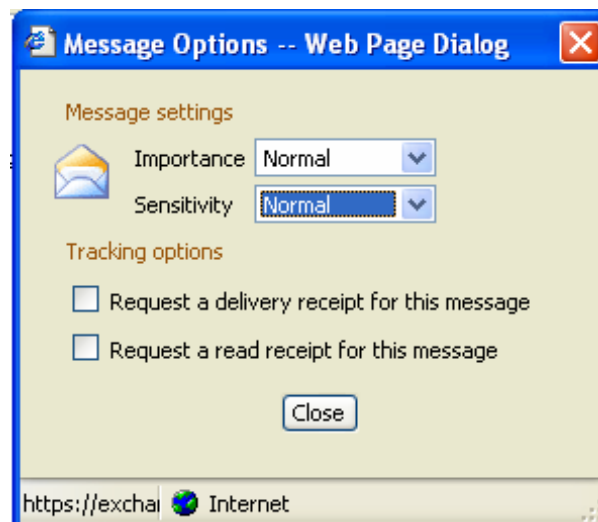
Message Options -- Web Page Dialog

Message settings

Importance Normal

Sensitivity Normal

Tracking options

Request a delivery receipt for this message

Request a read receipt for this message

Close

https://exchai Internet